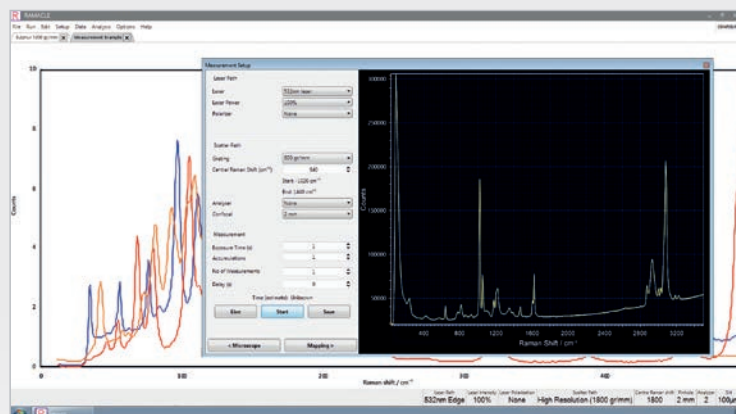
RAMACLE

File Run Edit Setup Data Analysis Options Help

Output 1800 gr/mm | Measurement Example

Measurement Setup

Laser Path

Laser 532nm laser

Laser Power 100%

Polarizer None

Scatter Path

Grating 1800 gr/mm

Central Raman Shift (cm⁻¹) 540

Start: -1026 cm⁻¹

End: 1469 cm⁻¹

Analyzer None

Confocal 2 mm

Measurement

Exposure Time (s) 1

Accumulations 1

No of Measurements 1

Delay (s) 0

Time (seconds): Unknown

Live Start Save

< Microscope Mapping >

300000
250000
200000
150000
100000
50000

Counts

400 800 1200 1600 2000 2400 2800 3200

Raman Shift / cm⁻¹

10

8

6

4

2

0

Counts

0 100 200 300 400

Raman shift / cm⁻¹

| Laser Path | Laser Intensity | Laser Polarization | Scatter Path | Centre Raman shift | Pinhole | Analyzer | Slit |
|---|---|---|---|---|---|---|---|
| 532nm Edge | 100% | None | High Resolution (1800 gr/mm) | 1800 | 2 mm | 2 | 100μm |